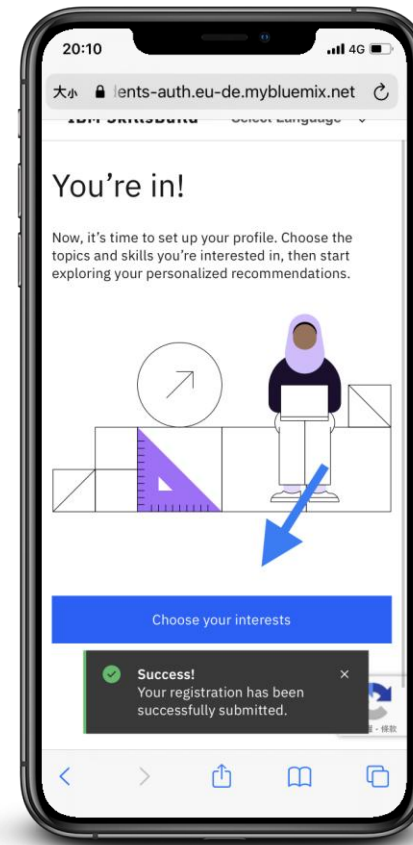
20:10

4G

大小 ents-auth.eu-de.mybluemix.net

IBM SkillsBuild Select Language

You're in!

Now, it's time to set up your profile. Choose the topics and skills you're interested in, then start exploring your personalized recommendations.

Choose your interests

Success!
Your registration has been successfully submitted.

×

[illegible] - 條款